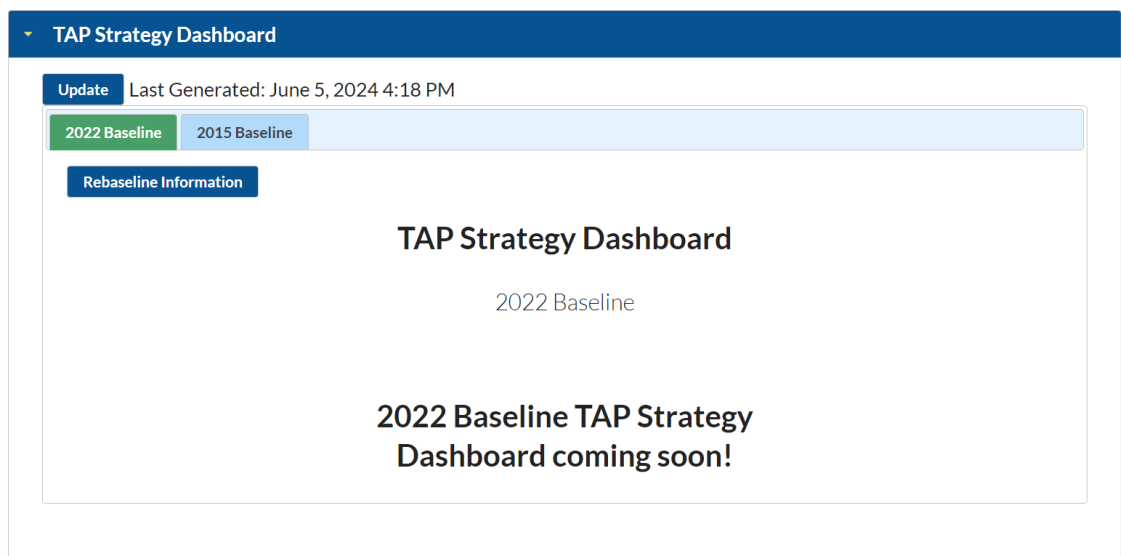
TAP Strategy Dashboard

Update Last Generated: June 5, 2024 4:18 PM

2022 Baseline 2015 Baseline

Rebaseline Information

TAP Strategy Dashboard

2022 Baseline

2022 Baseline TAP Strategy Dashboard coming soon!